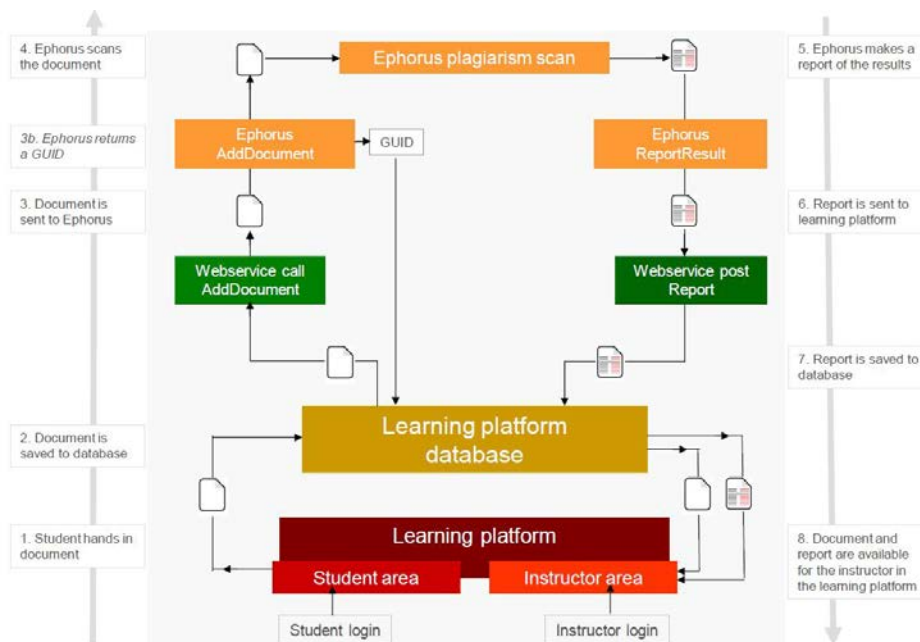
4. Ephorus scans the document

3b. Ephorus returns a GUID

3. Document is sent to Ephorus

2. Document is saved to database

1. Student hands in document

Ephorus plagiarism scan

Ephorus AddDocument

GUID

Webservice call AddDocument

Ephorus ReportResult

Webservice post Report

Learning platform database

Learning platform

Student area

Instructor area

Student login

Instructor login

5. Ephorus makes a report of the results

6. Report is sent to learning platform

7. Report is saved to database

8. Document and report are available for the instructor in the learning platform